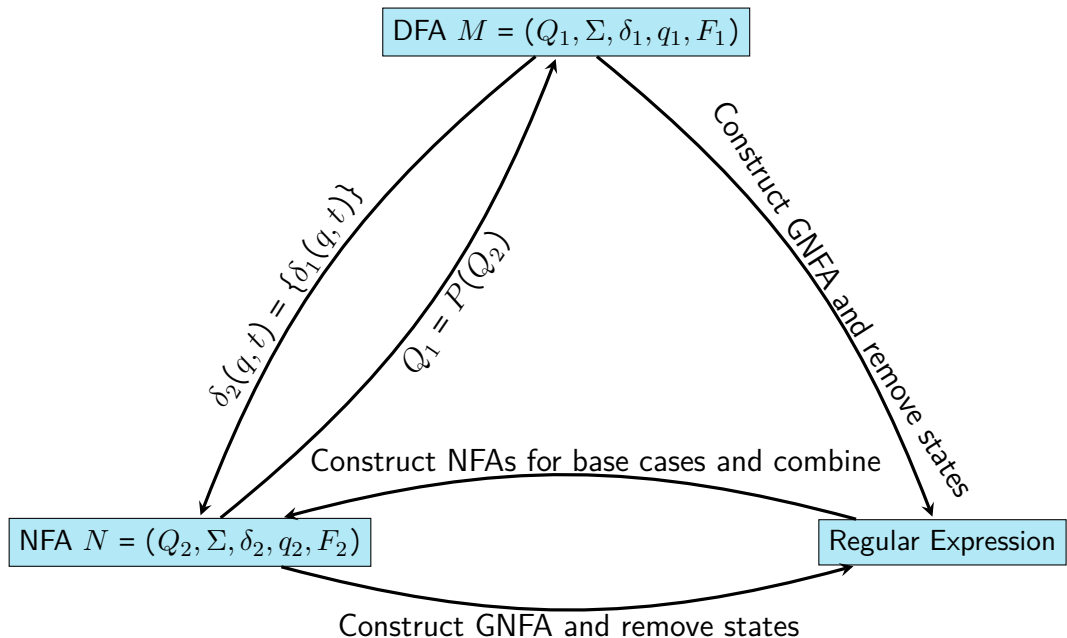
DFA $M = (Q_1, \Sigma, \delta_1, q_1, F_1)$

$\delta_2(q,t) = \{\delta_1(q,t)\}$

$Q_1 = P(Q_2)$

Construct GNFA and remove states

Construct NFAs for base cases and combine

NFA $N = (Q_2, \Sigma, \delta_2, q_2, F_2)$

Regular Expression

Construct GNFA and remove states